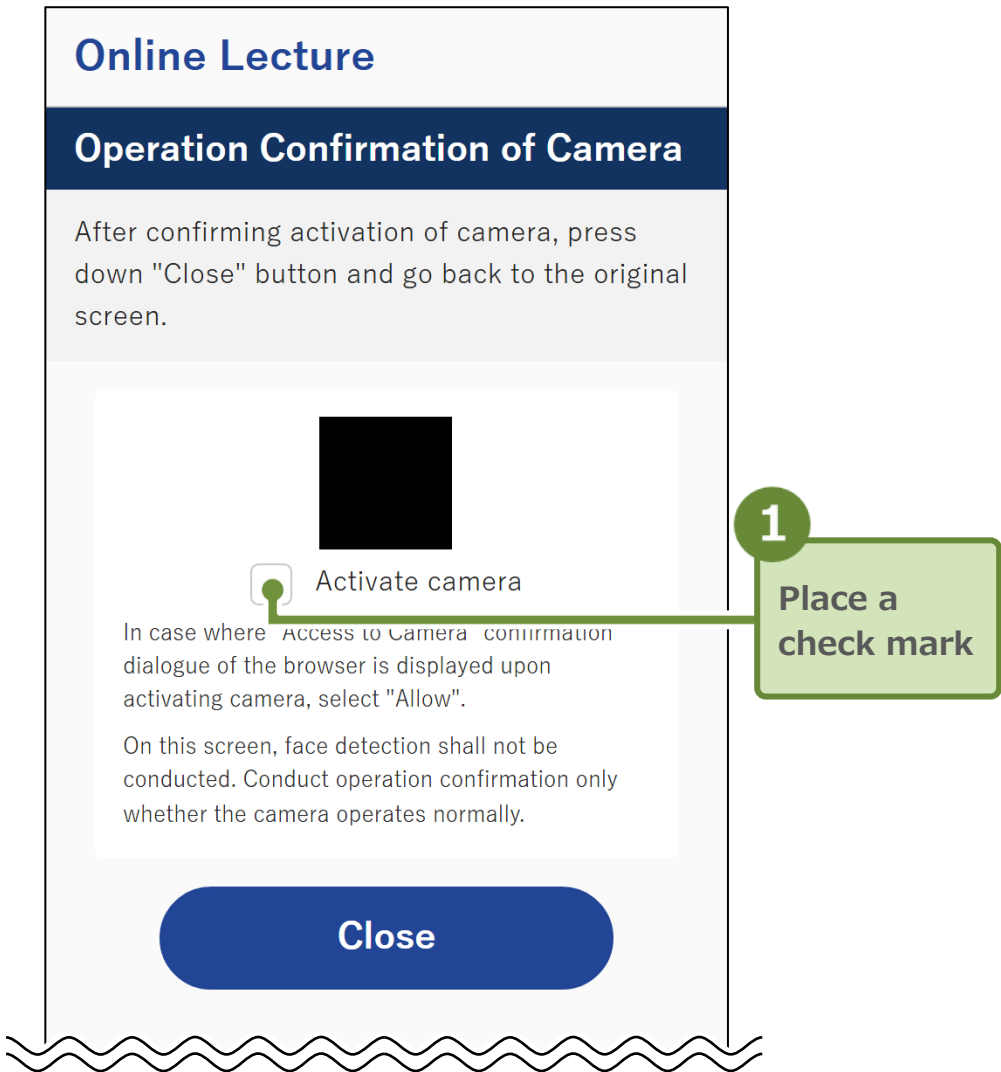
Online Lecture

Operation Confirmation of Camera

After confirming activation of camera, press down "Close" button and go back to the original screen.

Activate camera

1

Place a check mark

In case where "Access to Camera" confirmation dialogue of the browser is displayed upon activating camera, select "Allow".

On this screen, face detection shall not be conducted. Conduct operation confirmation only whether the camera operates normally.

Close